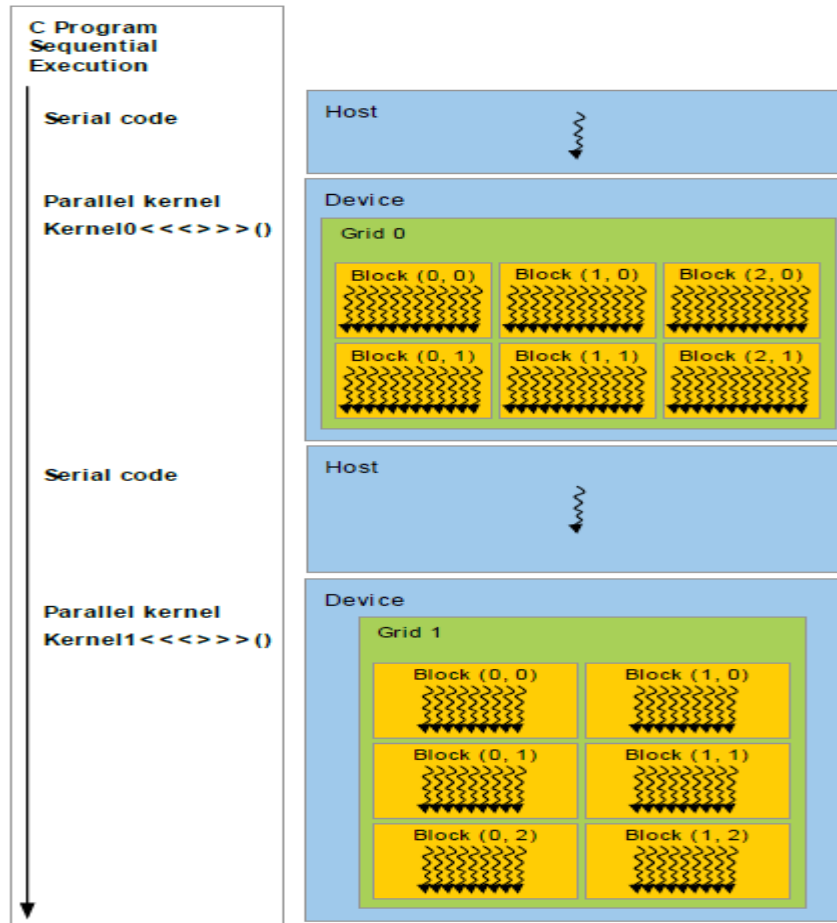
C Program
Sequential
Execution

Serial code

Host

Parallel kernel
Kernel0<<<>>>()

Device

Grid 0

Block (0, 0)

Block (1, 0)

Block (2, 0)

Block (0, 1)

Block (1, 1)

Block (2, 1)

Serial code

Host

Parallel kernel
Kernel1<<<>>>()

Device

Grid 1

Block (0, 0)

Block (1, 0)

Block (0, 1)

Block (1, 1)

Block (0, 2)

Block (1, 2)